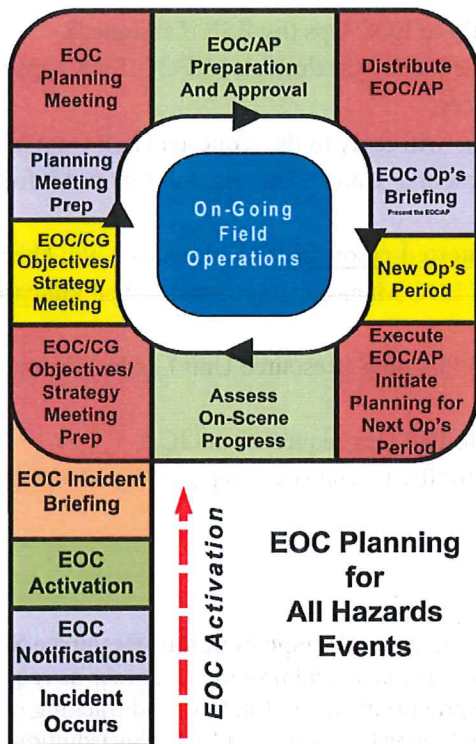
EOC Planning Meeting

EOC/AP Preparation And Approval

Distribute EOC/AP

Planning Meeting Prep

On-Going Field Operations

EOC Op's Briefing
Present the EOC/AP

EOC/CG Objectives/ Strategy Meeting

New Op's Period

EOC/CG Objectives/ Strategy Meeting Prep

Assess On-Scene Progress

Execute EOC/AP Initiate Planning for Next Op's Period

EOC Incident Briefing

EOC Activation

EOC Notifications

Incident Occurs

EOC Activation

EOC Planning for All Hazards Events